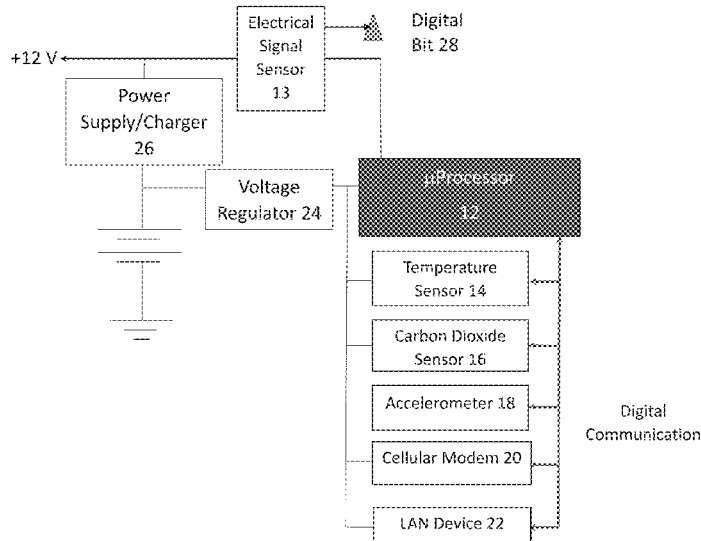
Electrical Signal Sensor 13

Digital Bit 28

+12 V

Power Supply/Charger 26

Voltage Regulator 24

μProcessor 12

Temperature Sensor 14

Carbon Dioxide Sensor 16

Accelerometer 18

Cellular Modem 20

LAN Device 22

Digital Communication